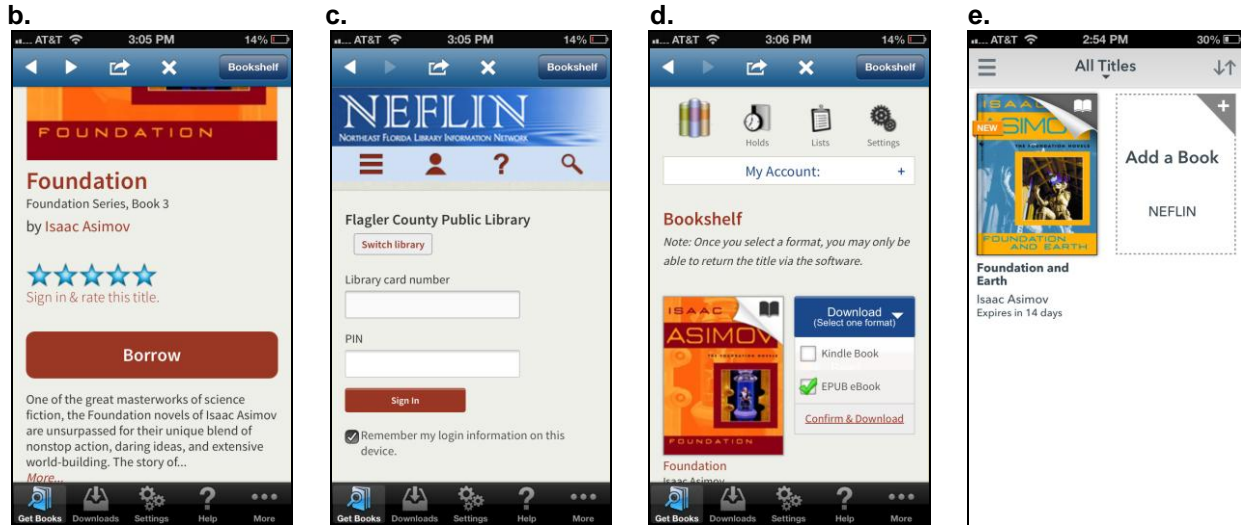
b.

AT&T 3:05 PM 14%

Bookshelf

FOUNDATION

Foundation

Foundation Series, Book 3

by Isaac Asimov

Sign in & rate this title.

Borrow

One of the great masterworks of science fiction, the Foundation novels of Isaac Asimov are unsurpassed for their unique blend of nonstop action, daring ideas, and extensive world-building. The story of...

More...

Get Books Downloads Settings Help More

c.

AT&T 3:05 PM 14%

Bookshelf

NEFLIN

Northeast Florida Library Information Network

Flagler County Public Library

Switch library

Library card number

PIN

Sign In

Remember my login information on this device.

Get Books Downloads Settings Help More

d.

AT&T 3:06 PM 14%

Bookshelf

Holds Lists Settings

My Account: +

Bookshelf

Note: Once you select a format, you may only be able to return the title via the software.

ISAAC ASIMOV

FOUNDATION

Download (Select one format)

Kindle Book

EPUB eBook

Confirm & Download

Foundation

Isaac Asimov

Get Books Downloads Settings Help More

e.

AT&T 2:54 PM 30%

All Titles

ISAAC ASIMOV

NEW

FOUNDATION AND EARTH

Add a Book

NEFLIN

Foundation and Earth

Isaac Asimov

Expires in 14 days